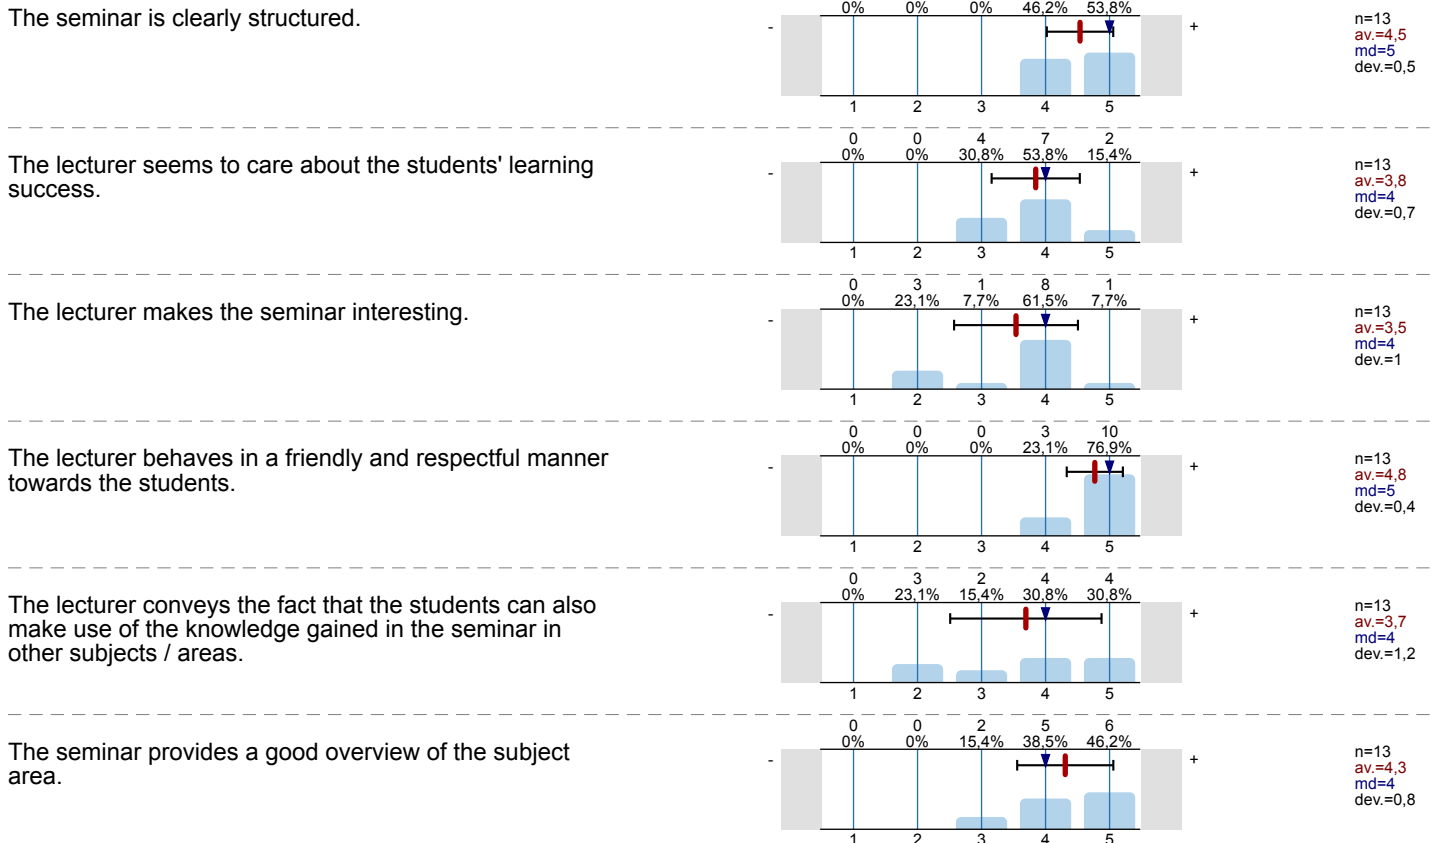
The seminar is clearly structured.

| 0% | 0% | 0% | 46,2% | 53,8% |
|---|---|---|---|---|

- +

1 2 3 4 5

n=13
av.=4,5
md=5
dev.=0,5

The lecturer seems to care about the students' learning success.

| 0 | 0 | 4 | 7 | 2 |
|---|---|---|---|---|
| 0% | 0% | 30,8% | 53,8% | 15,4% |

- +

1 2 3 4 5

n=13
av.=3,8
md=4
dev.=0,7

The lecturer makes the seminar interesting.

| 0 | 3 | 1 | 8 | 1 |
|---|---|---|---|---|
| 0% | 23,1% | 7,7% | 61,5% | 7,7% |

- +

1 2 3 4 5

n=13
av.=3,5
md=4
dev.=1

The lecturer behaves in a friendly and respectful manner towards the students.

| 0 | 0 | 0 | 3 | 10 |
|---|---|---|---|---|
| 0% | 0% | 0% | 23,1% | 76,9% |

- +

1 2 3 4 5

n=13
av.=4,8
md=5
dev.=0,4

The lecturer conveys the fact that the students can also make use of the knowledge gained in the seminar in other subjects / areas.

| 0 | 3 | 2 | 4 | 4 |
|---|---|---|---|---|
| 0% | 23,1% | 15,4% | 30,8% | 30,8% |

- +

1 2 3 4 5

n=13
av.=3,7
md=4
dev.=1,2

The seminar provides a good overview of the subject area.

| 0 | 0 | 2 | 5 | 6 |
|---|---|---|---|---|
| 0% | 0% | 15,4% | 38,5% | 46,2% |

- +

1 2 3 4 5

n=13
av.=4,3
md=4
dev.=0,8